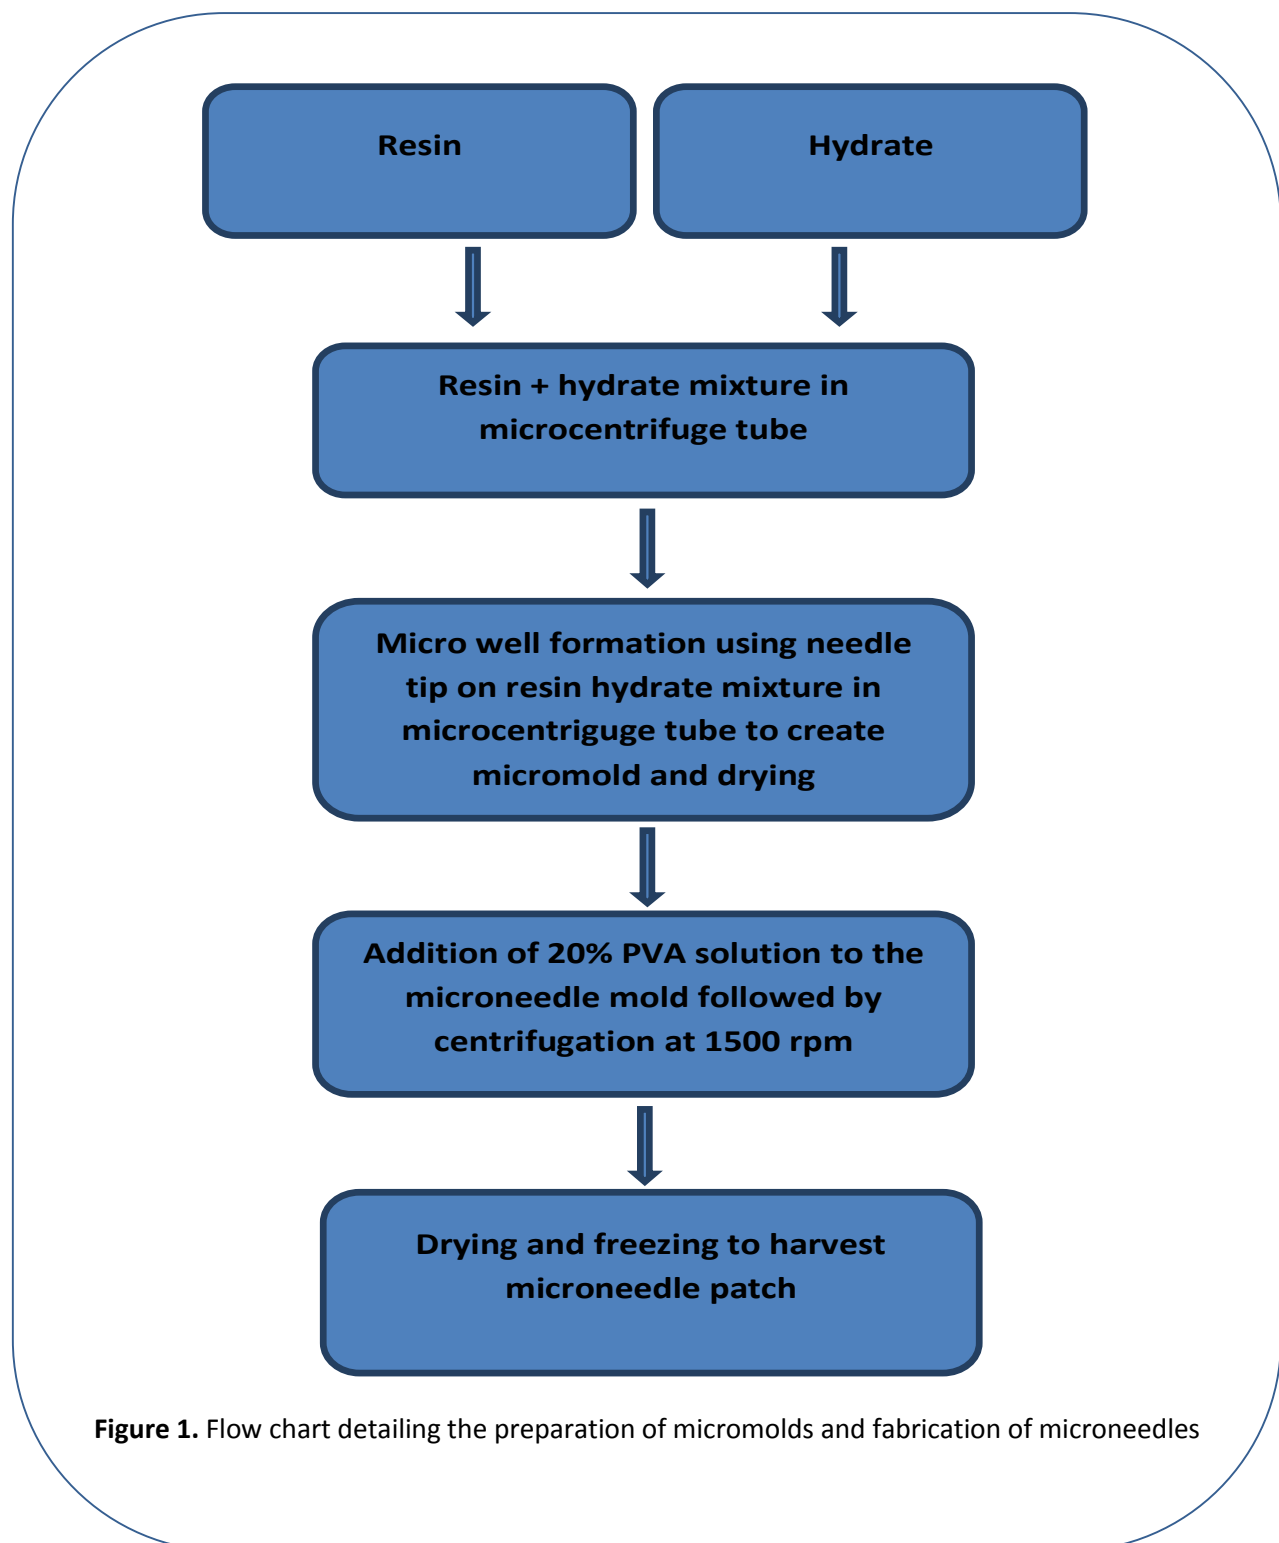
Resin

Hydrate

Resin + hydrate mixture in microcentrifuge tube

Micro well formation using needle tip on resin hydrate mixture in microcentriguge tube to create micromold and drying

Addition of 20% PVA solution to the microneedle mold followed by centrifugation at 1500 rpm

Drying and freezing to harvest microneedle patch

**Figure 1.** Flow chart detailing the preparation of micromolds and fabrication of microneedles